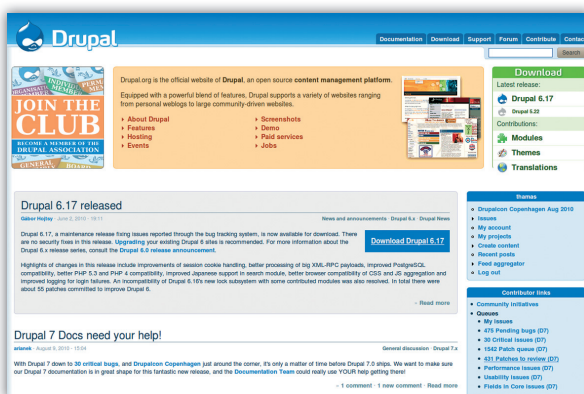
Drupal

Documentation | Download | Support | Forum | Contribute | Contact

Search

INDIVIDUAL MEMBER ORGANISATION JOIN THE CLUB BECOME A MEMBER OF THE DRUPAL ASSOCIATION GENERAL

Drupal.org is the official website of Drupal, an open source content management platform.

Equipped with a powerful blend of features, Drupal supports a variety of websites ranging from personal weblogs to large community-driven websites.

About Drupal
Features
Hosting
Events

Screenshots
Demo
Paid services
Jobs

Download
Latest release:
Drupal 6.17
Drupal 5.22
Contributions:
Modules
Themes
Translations

Drupal 6.17 released

Gábor Hojtsy · June 2, 2010 - 19:11

News and announcements · Drupal 6.x · Drupal News

Drupal 6.17, a maintenance release fixing issues reported through the bug tracking system, is now available for download. There are no security fixes in this release. Upgrading your existing Drupal 6 sites is recommended. For more information about the Drupal 6.x release series, consult the Drupal 6.0 release announcement.

Download Drupal 6.17

Highlights of changes in this release include improvements of session cookie handling, better processing of big XML-RPC payloads, improved PostgreSQL compatibility, better PHP 5.3 and PHP 4 compatibility, improved Japanese support in search module, better browser compatibility of CSS and JS aggregation and improved logging for login failures. An incompatibility of Drupal 6.16's new lock subsystem with some contributed modules was also resolved. In total there were about 55 patches committed to improve Drupal 6.

› Read more

Drupal 7 Docs need your help!

arianek · August 6, 2010 - 15:04

General discussion · Drupal 7.x

With Drupal 7 down to 30 critical bugs, and Drupalcon Copenhagen just around the corner, it's only a matter of time before Drupal 7.0 ships. We want to make sure our Drupal 7 documentation is in great shape for this fantastic new release, and the Documentation Team could really use YOUR help getting there!

› 1 comment · 1 new comment · Read more

thamas

Drupalcon Copenhagen Aug 2010
Issues
My account
My projects
Create content
Recent posts
Feed aggregator
Log out

Contributor links

Community initiatives
Queues
My issues
475 Pending bugs (D7)
30 Critical issues (D7)
1542 Patch queue (D7)
431 Patches to review (D7)
Performance issues (D7)
Usability issues (D7)
Fields in Core issues (D7)